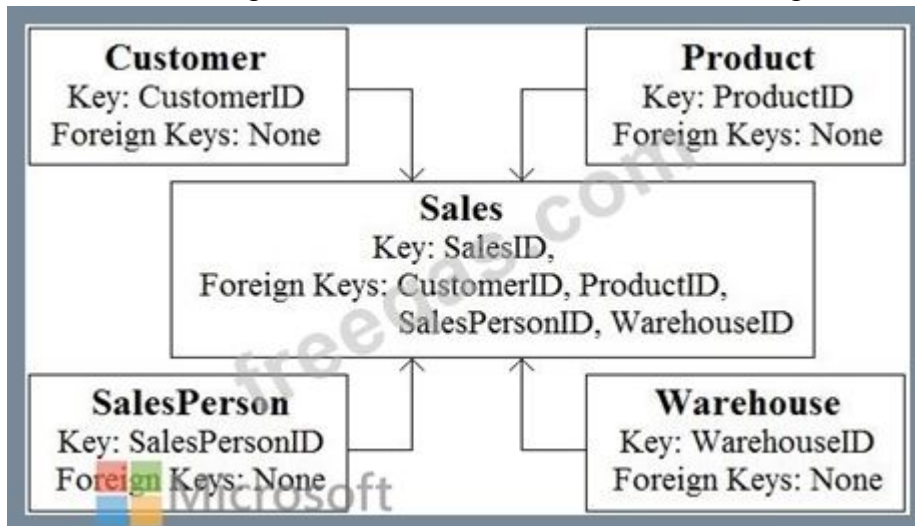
**Customer**
Key: CustomerID
Foreign Keys: None

**Product**
Key: ProductID
Foreign Keys: None

**Sales**
Key: SalesID,
Foreign Keys: CustomerID, ProductID, SalesPersonID, WarehouseID

**SalesPerson**
Key: SalesPersonID
Foreign Keys: None

**Warehouse**
Key: WarehouseID
Foreign Keys: None

freedas.com
Microsoft